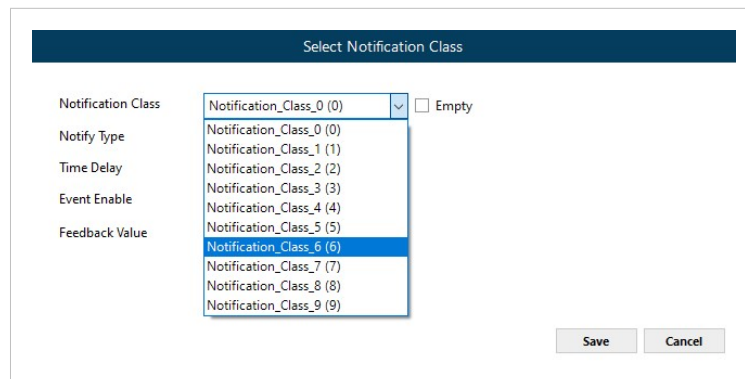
Select Notification Class

Notification Class
Notification_Class_0 (0)
Empty

Notify Type
Time Delay
Event Enable
Feedback Value

Notification_Class_0 (0)
Notification_Class_1 (1)
Notification_Class_2 (2)
Notification_Class_3 (3)
Notification_Class_4 (4)
Notification_Class_5 (5)
Notification_Class_6 (6)
Notification_Class_7 (7)
Notification_Class_8 (8)
Notification_Class_9 (9)

Save
Cancel